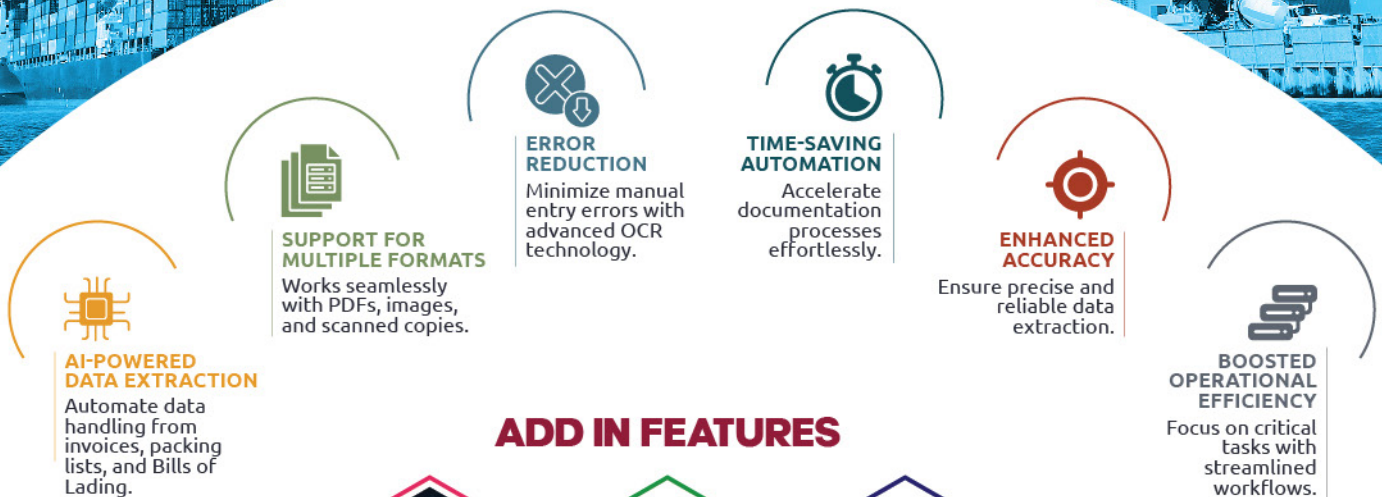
AI-POWERED DATA EXTRACTION
Automate data handling from invoices, packing lists, and Bills of Lading.

SUPPORT FOR MULTIPLE FORMATS
Works seamlessly with PDFs, images, and scanned copies.

ERROR REDUCTION
Minimize manual entry errors with advanced OCR technology.

TIME-SAVING AUTOMATION
Accelerate documentation processes effortlessly.

ENHANCED ACCURACY
Ensure precise and reliable data extraction.

BOOSTED OPERATIONAL EFFICIENCY
Focus on critical tasks with streamlined workflows.

ADD IN FEATURES